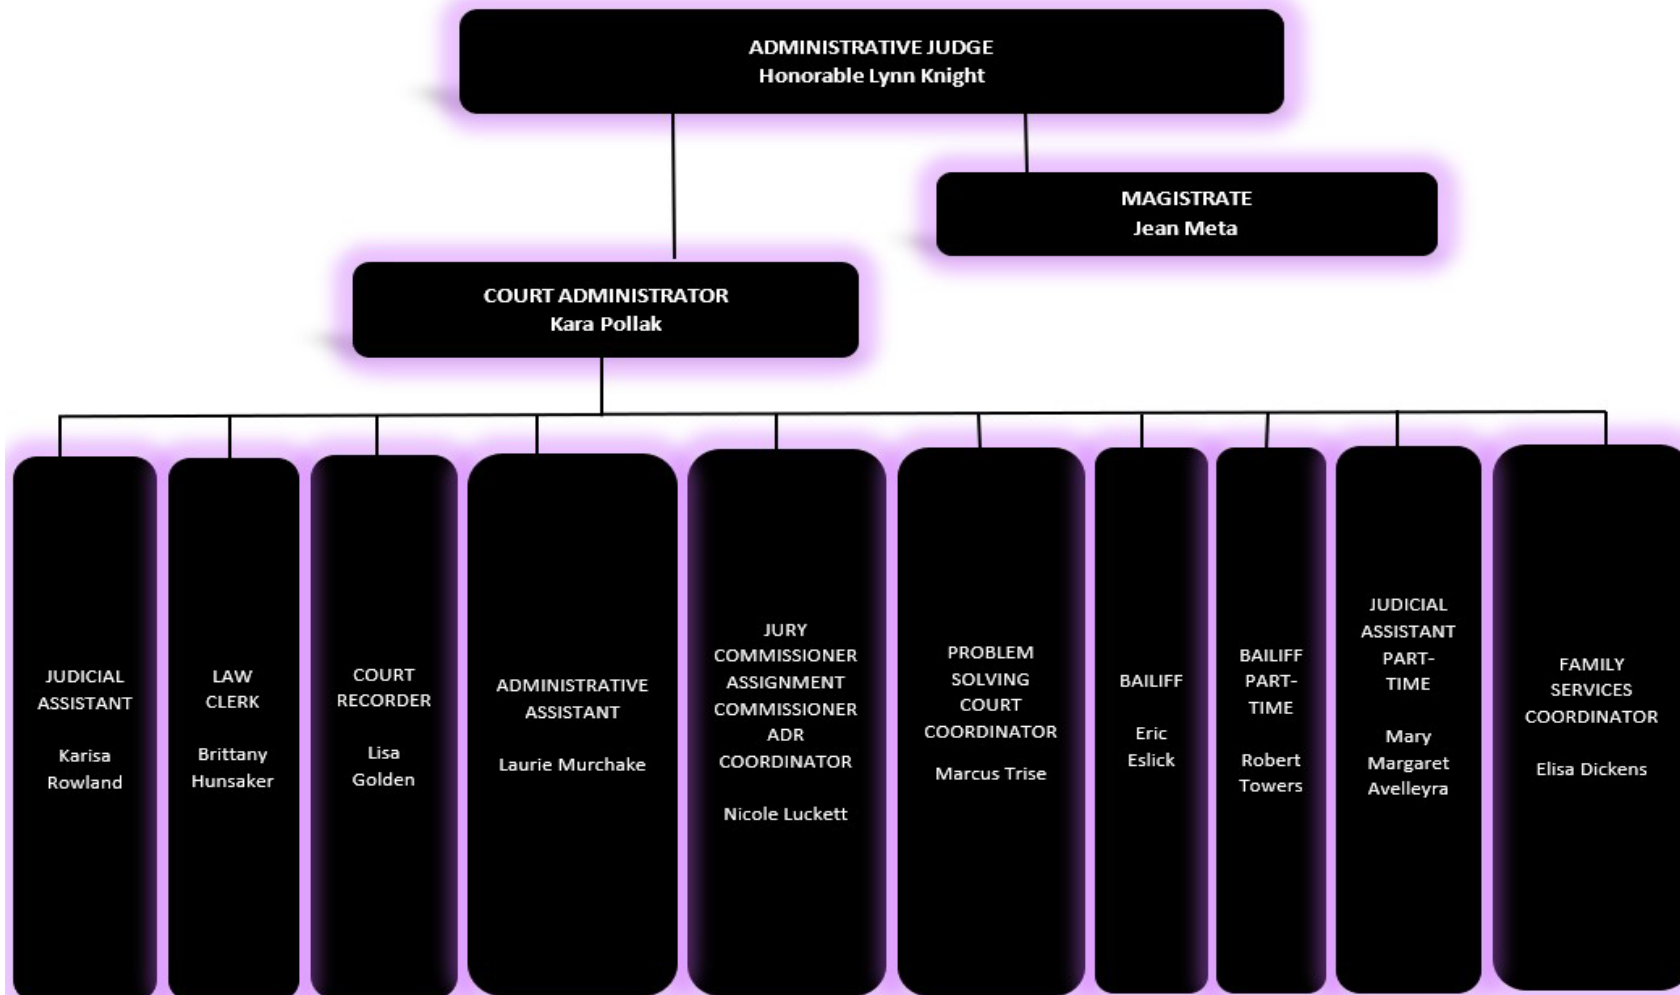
ADMINISTRATIVE JUDGE
Honorable Lynn Knight

MAGISTRATE
Jean Meta

COURT ADMINISTRATOR
Kara Pollak

JUDICIAL ASSISTANT

Karisa Rowland

LAW CLERK

Brittany Hunsaker

COURT RECORDER

Lisa Golden

ADMINISTRATIVE ASSISTANT

Laurie Murchake

JURY COMMISSIONER ASSIGNMENT COMMISSIONER ADR COORDINATOR

Nicole Luckett

PROBLEM SOLVING COURT COORDINATOR

Marcus Trise

BAILIFF

Eric Eslick

BAILIFF PART-TIME

Robert Towers

JUDICIAL ASSISTANT PART-TIME

Mary Margaret Avelleyra

FAMILY SERVICES COORDINATOR

Elisa Dickens